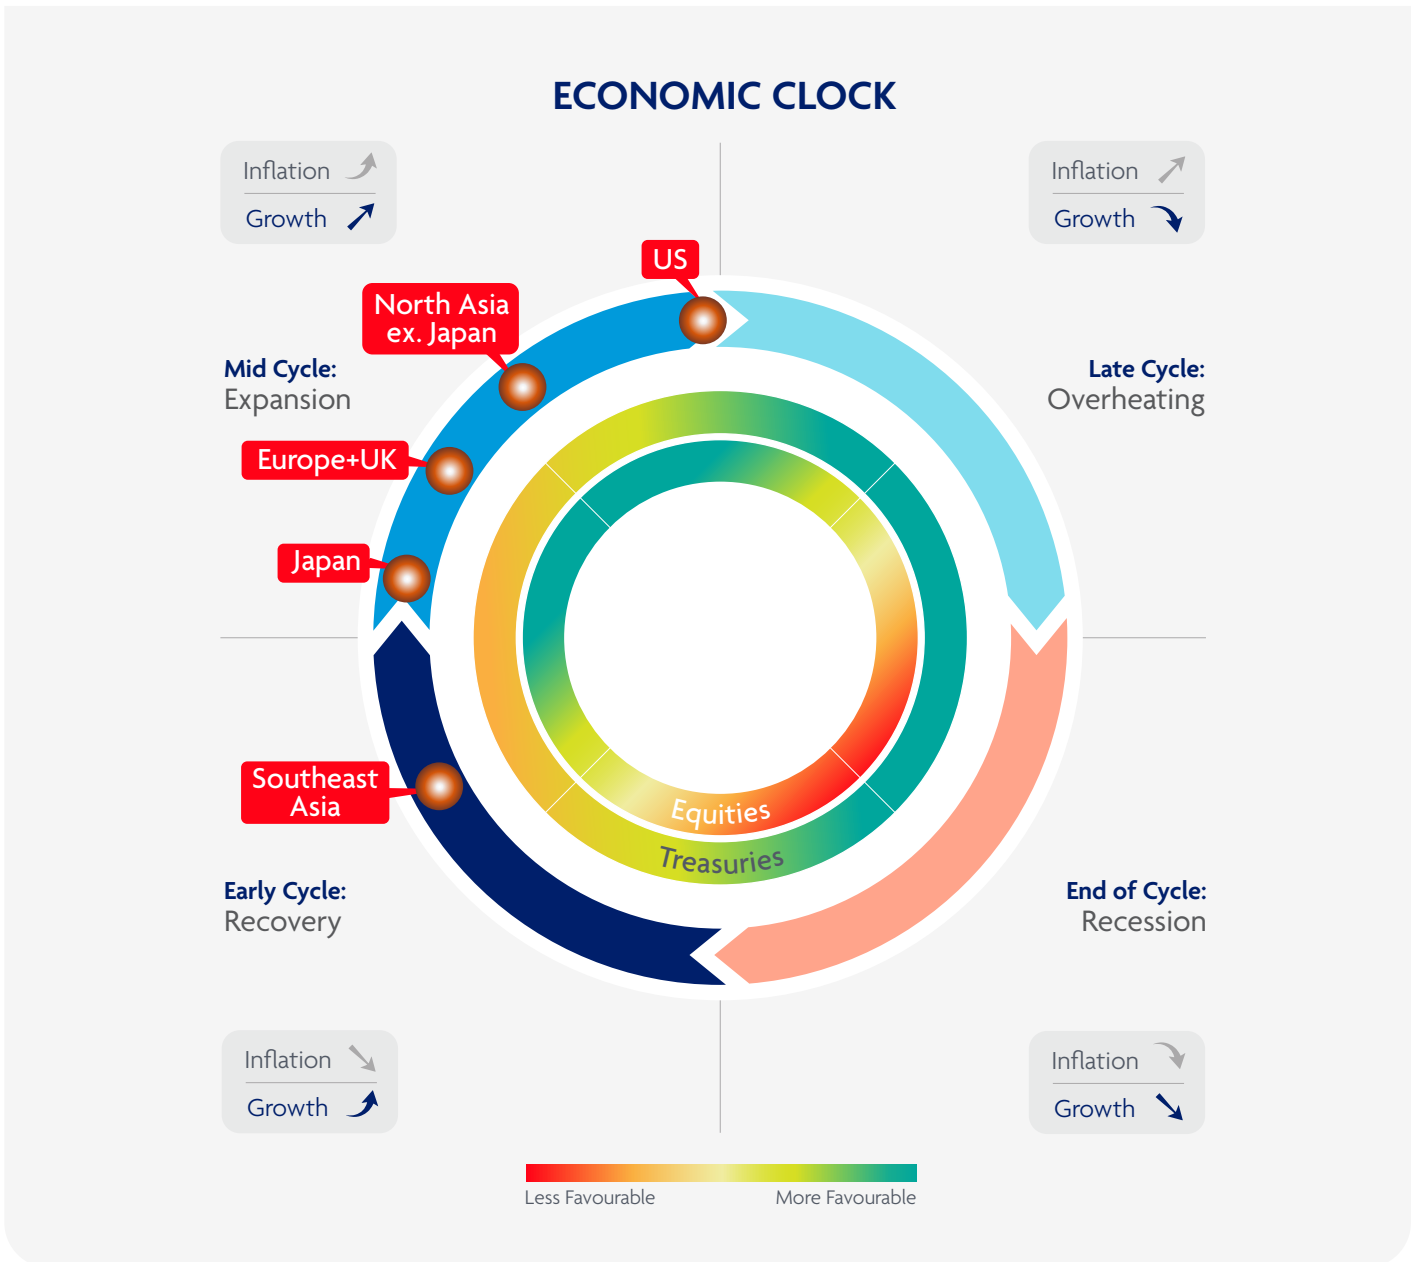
ECONOMIC CLOCK

Inflation
Growth

Inflation
Growth

US

North Asia ex. Japan

Mid Cycle:
Expansion

Late Cycle:
Overheating

Europe+UK

Japan

Equities

Treasuries

Southeast Asia

Early Cycle:
Recovery

End of Cycle:
Recession

Inflation
Growth

Inflation
Growth

Less Favourable
More Favourable